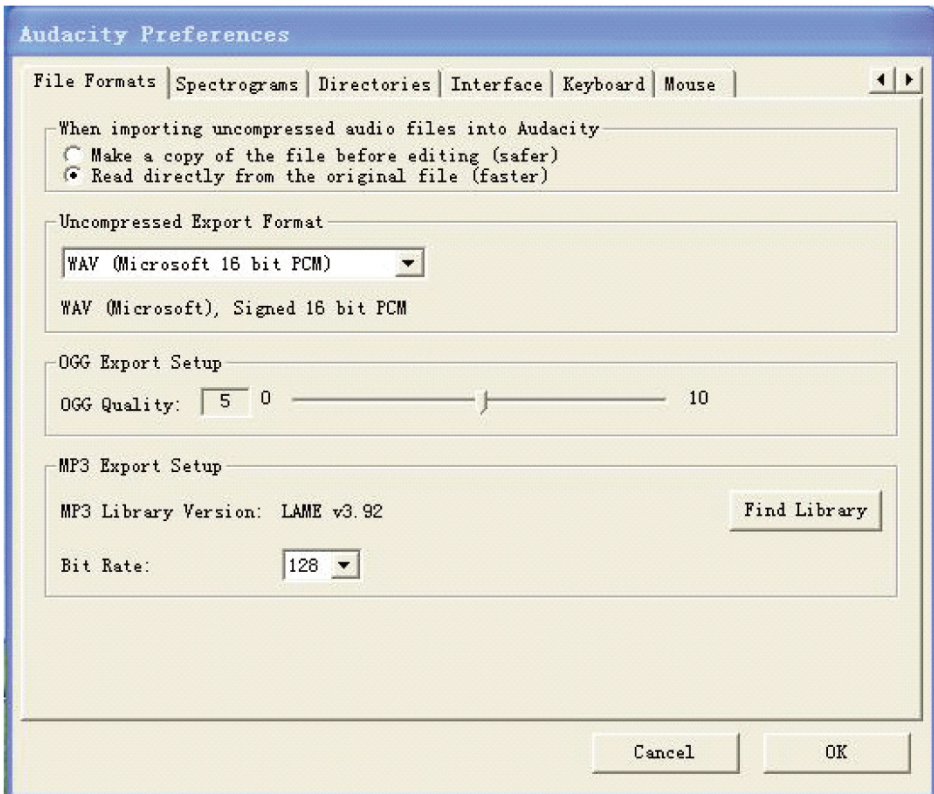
Audacity Preferences

File Formats | Spectrograms | Directories | Interface | Keyboard | Mouse

When importing uncompressed audio files into Audacity
Make a copy of the file before editing (safer)
Read directly from the original file (faster)

Uncompressed Export Format
WAV (Microsoft 16 bit PCM)
WAV (Microsoft), Signed 16 bit PCM

OGG Export Setup
OGG Quality: 5 0 10

MP3 Export Setup
MP3 Library Version: LAME v3.92
Find Library
Bit Rate: 128

Cancel
OK